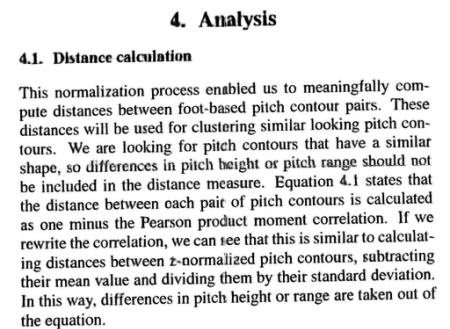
4. Analysis

4.1. Distance calculation

This normalization process enabled us to meaningfully compute distances between foot-based pitch contour pairs. These distances will be used for clustering similar looking pitch contours. We are looking for pitch contours that have a similar shape, so differences in pitch height or pitch range should not be included in the distance measure. Equation 4.1 states that the distance between each pair of pitch contours is calculated as one minus the Pearson product moment correlation. If we rewrite the correlation, we can see that this is similar to calculating distances between z-normalized pitch contours, subtracting their mean value and dividing them by their standard deviation. In this way, differences in pitch height or range are taken out of the equation.